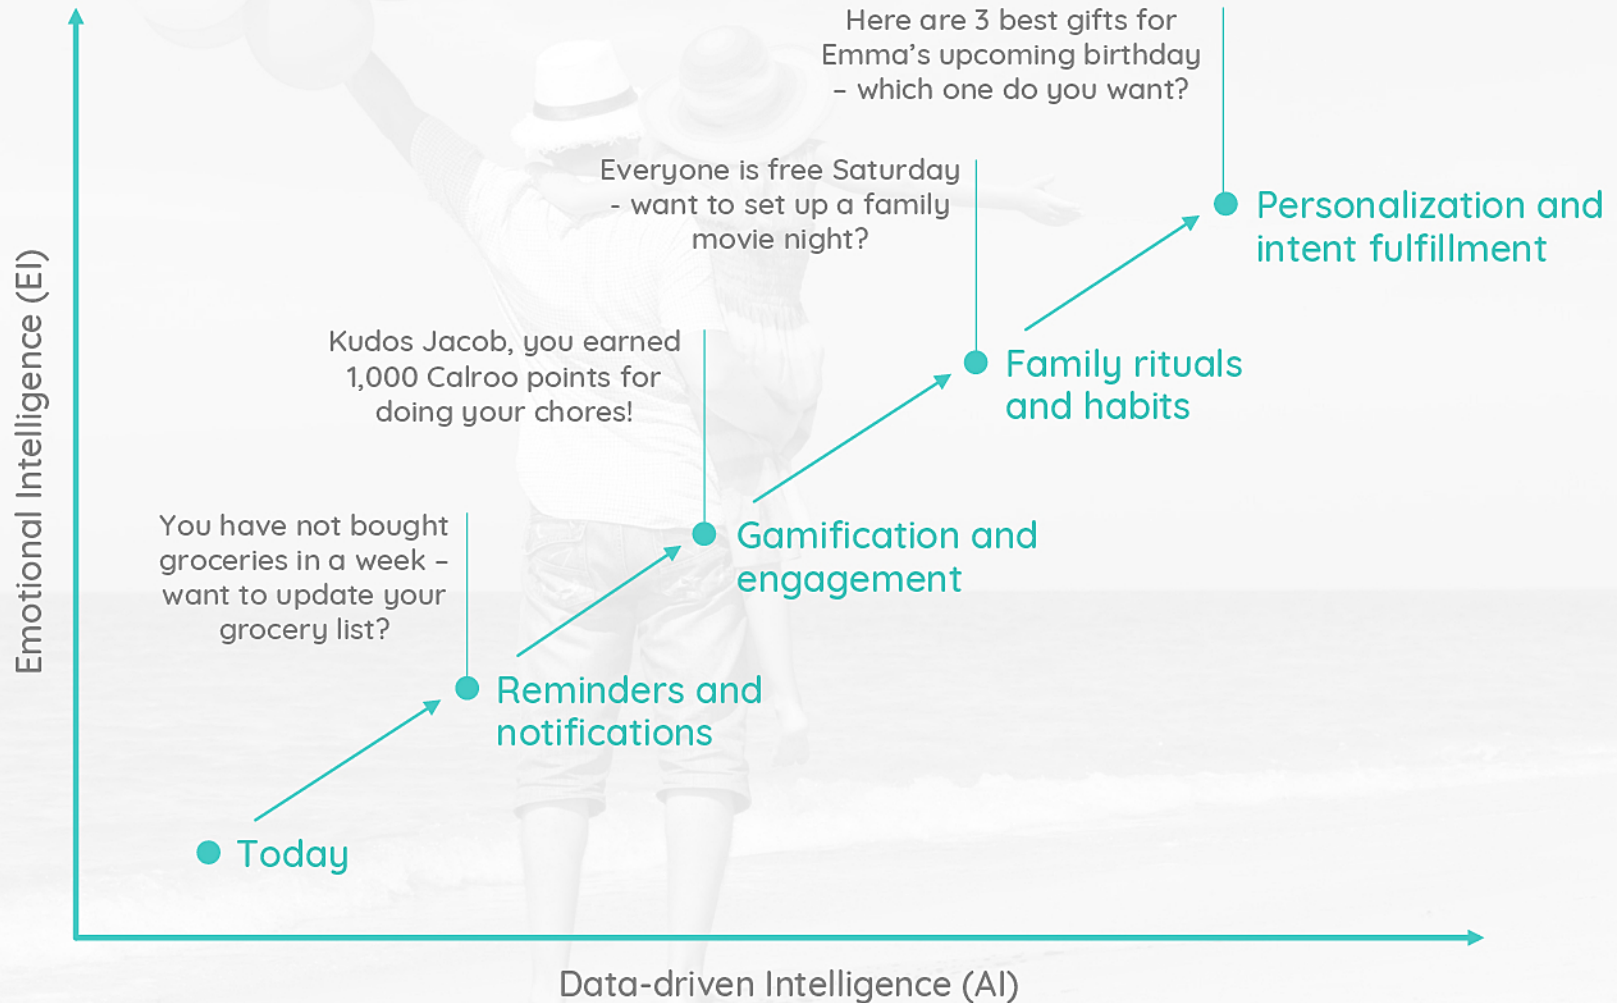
Here are 3 best gifts for Emma's upcoming birthday – which one do you want?

Everyone is free Saturday - want to set up a family movie night?

Personalization and intent fulfillment

Kudos Jacob, you earned 1,000 Calroo points for doing your chores!

Family rituals and habits

You have not bought groceries in a week – want to update your grocery list?

Gamification and engagement

Reminders and notifications

Today

Emotional Intelligence (EI)

Data-driven Intelligence (AI)